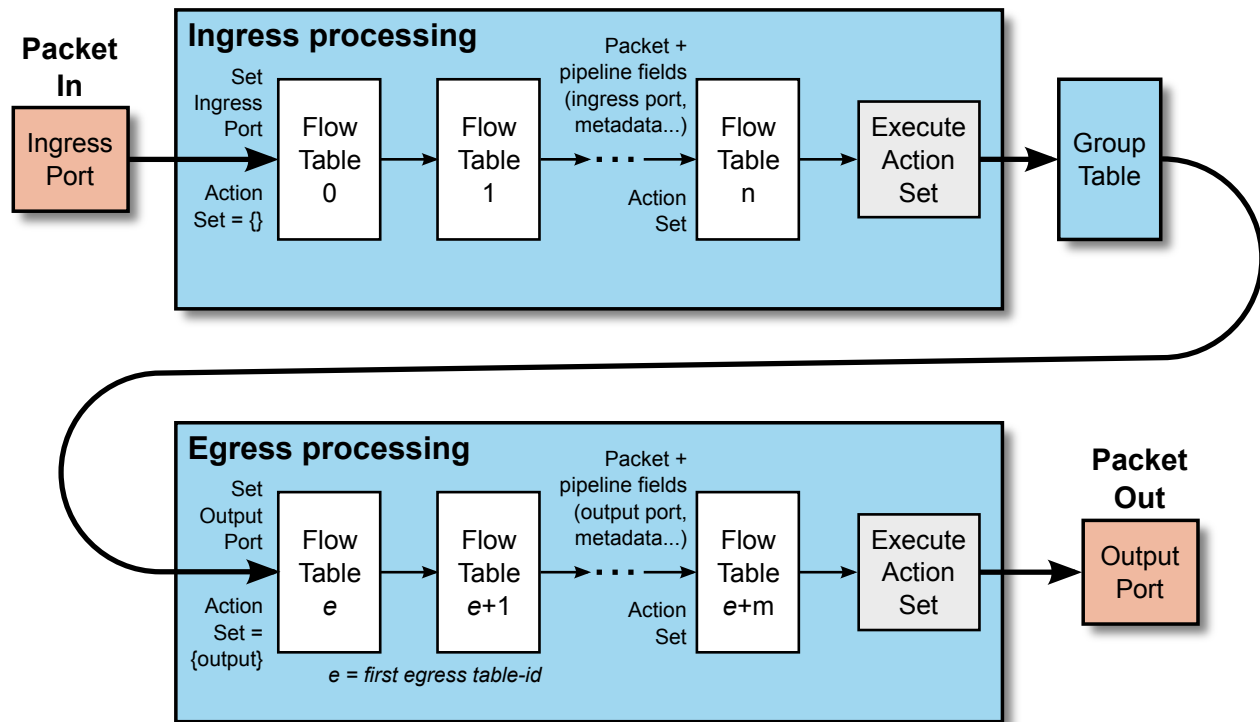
Packet In

Ingress Port

Ingress processing

Set Ingress Port

Action Set = {}

Flow Table 0

Flow Table 1

Packet + pipeline fields (ingress port, metadata...)

Action Set

Flow Table n

Execute Action Set

Group Table

Egress processing

Set Output Port

Action Set = {output}

Flow Table *e*

Flow Table *e*+1

Packet + pipeline fields (output port, metadata...)

Action Set

Flow Table *e*+m

Execute Action Set

*e = first egress table-id*

Packet Out

Output Port